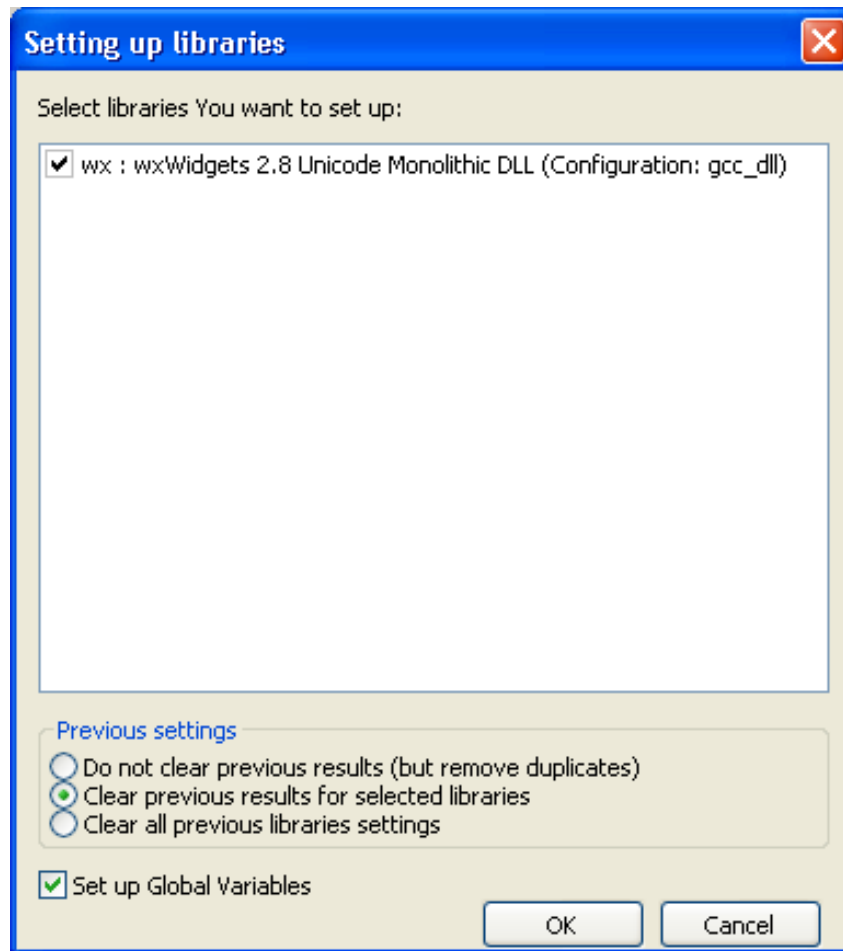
Setting up libraries

Select libraries You want to set up:

wx : wxWidgets 2.8 Unicode Monolithic DLL (Configuration: gcc_dll)

Previous settings

Do not clear previous results (but remove duplicates)

Clear previous results for selected libraries

Clear all previous libraries settings

Set up Global Variables

OK

Cancel